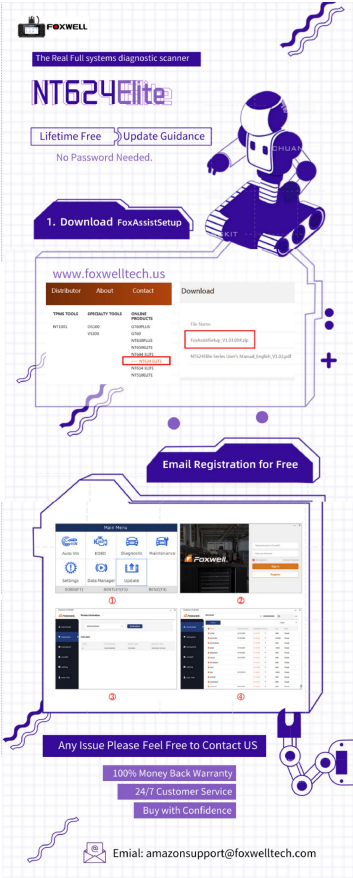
FOXWELL

The Real Full systems diagnostic scanner

NT624Elite

Lifetime Free Update Guidance

No Password Needed.

CHUAN

1. Download FoxAssistSetup

KIT

www.foxwelltech.us

| Distributor | About | Contact |
|---|---|---|

| TPMS TOOLS | SPECIALTY TOOLS | ONLINE PRODUCTS |
|---|---|---|
| NT1001 | DX180 | GT60PLUS |
| | VS400 | GT65 |
| | | NT650PLUS |
| | | NT650ELITE |
| | | NT680 ELITE |
| | | NT624 ELITE |
| | | NT614 ELITE |
| | | NT510ELITE |

Download

File Name

FoxAssistSetup_V1.03.004.zip

NT624Elite Series User's Manual_English_V1.02.pdf

Email Registration for Free

Main Menu

Auto VIN | EOBD | Diagnostic | Maintenance

Settings | Data Manager | Update

①

FOXWELL

Sign in

Register

②

③

④

Any Issue Please Feel Free to Contact US

100% Money Back Warranty

24/7 Customer Service

Buy with Confidence

Email: amazonsupport@foxwelltech.com